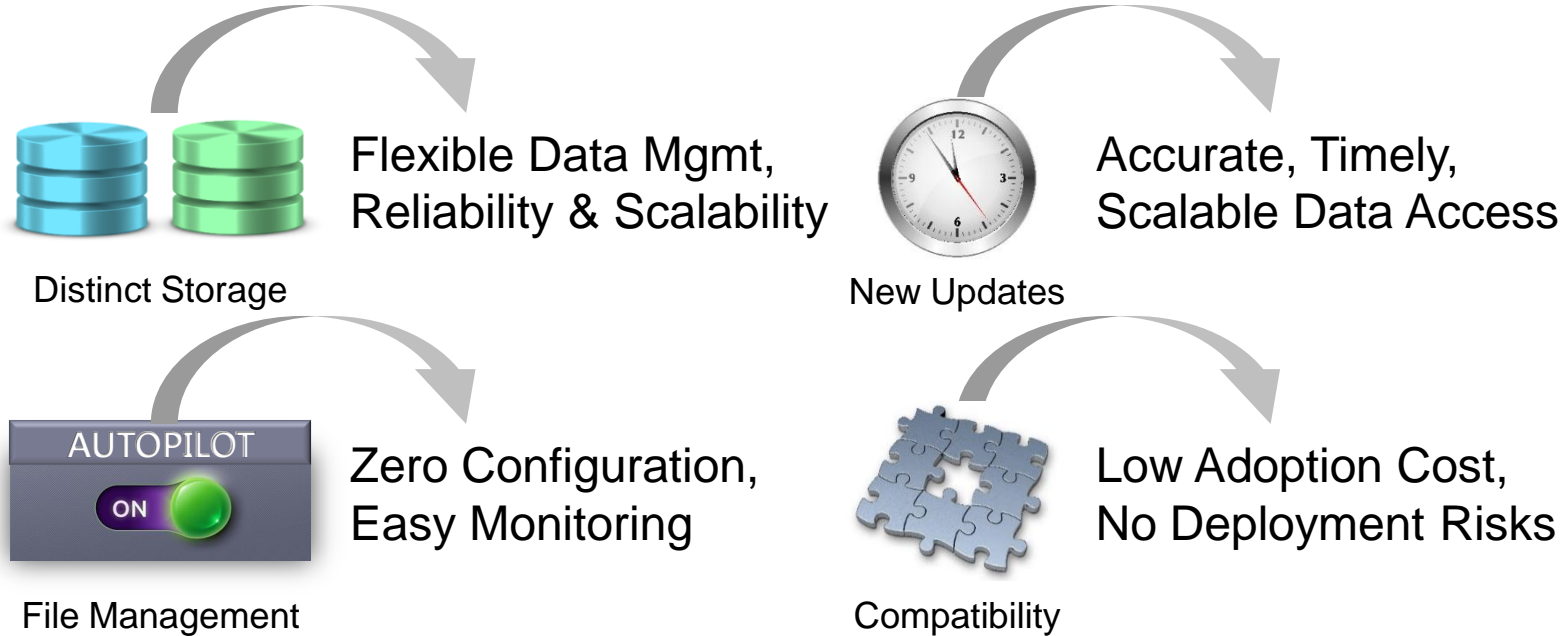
Flexible Data Mgmt, Reliability & Scalability

Distinct Storage

12
9
3
6

Accurate, Timely, Scalable Data Access

New Updates

AUTOPILOT
ON

Zero Configuration, Easy Monitoring

File Management

Low Adoption Cost, No Deployment Risks

Compatibility